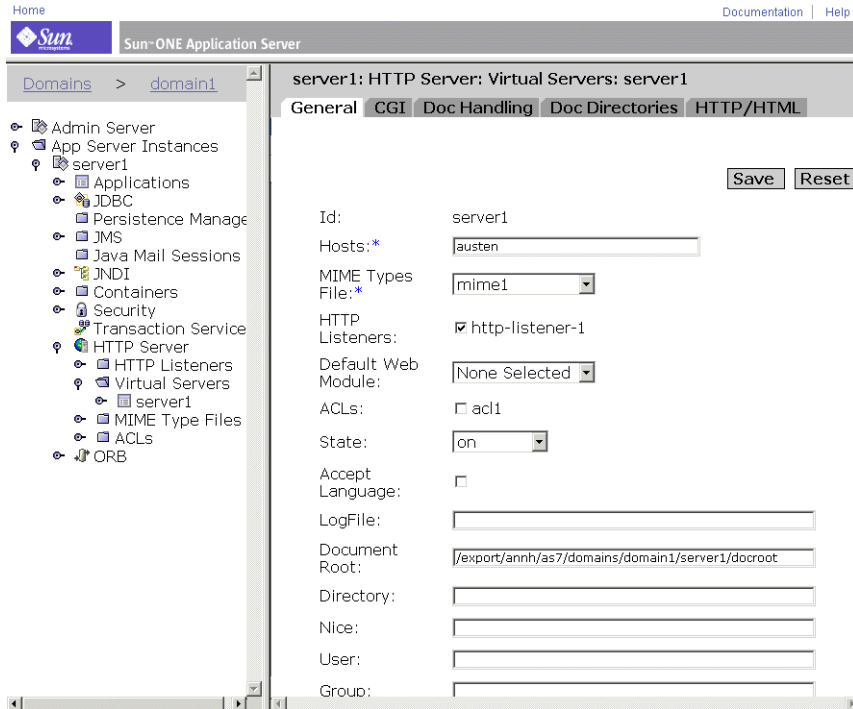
Home

Documentation | Help

Sun microsystems

Sun-ONE Application Server

Domains > domain1

Admin Server
App Server Instances
server1
Applications
JDBC
Persistence Manage
JMS
Java Mail Sessions
JNDI
Containers
Security
Transaction Service
HTTP Server
HTTP Listeners
Virtual Servers
server1
MIME Type Files
ACLs
ORB

server1: HTTP Server: Virtual Servers: server1

General | CGI | Doc Handling | Doc Directories | HTTP/HTML

Save | Reset

Id: server1

Hosts:* austen

MIME Types File:* mime1

HTTP Listeners: ☑ http-listener-1

Default Web Module: None Selected

ACLs: ☐ acl1

State: on

Accept Language: ☐

LogFile:

Document Root: /export/annh/as7/domains/domain1/server1/docroot

Directory:

Nice:

User:

Group: